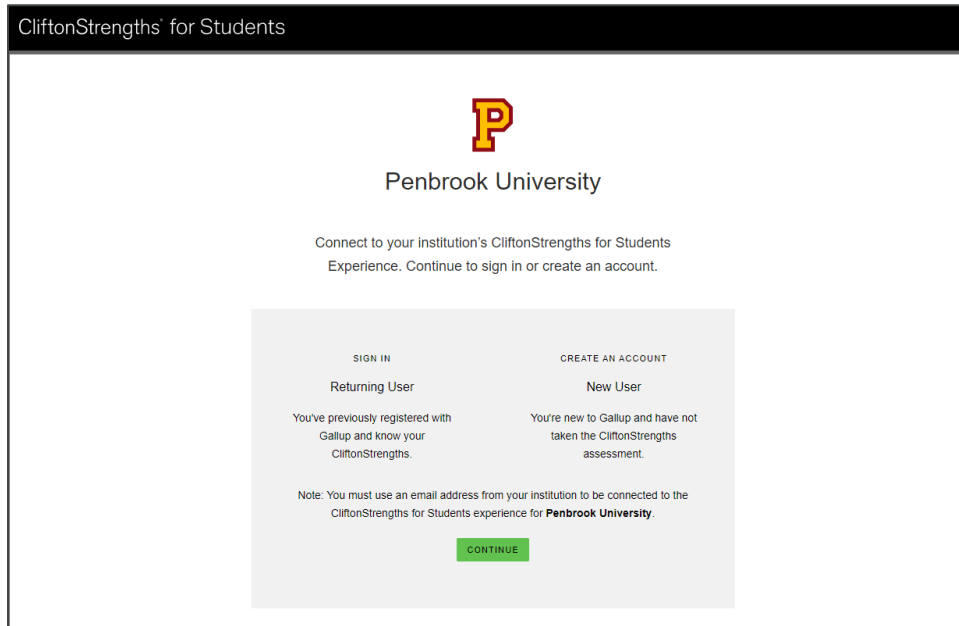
CliftonStrengths® for Students

P

Penbrook University

Connect to your institution's CliftonStrengths for Students Experience. Continue to sign in or create an account.

SIGN IN

Returning User

You've previously registered with Gallup and know your CliftonStrengths.

CREATE AN ACCOUNT

New User

You're new to Gallup and have not taken the CliftonStrengths assessment.

Note: You must use an email address from your institution to be connected to the CliftonStrengths for Students experience for **Penbrook University**.

CONTINUE